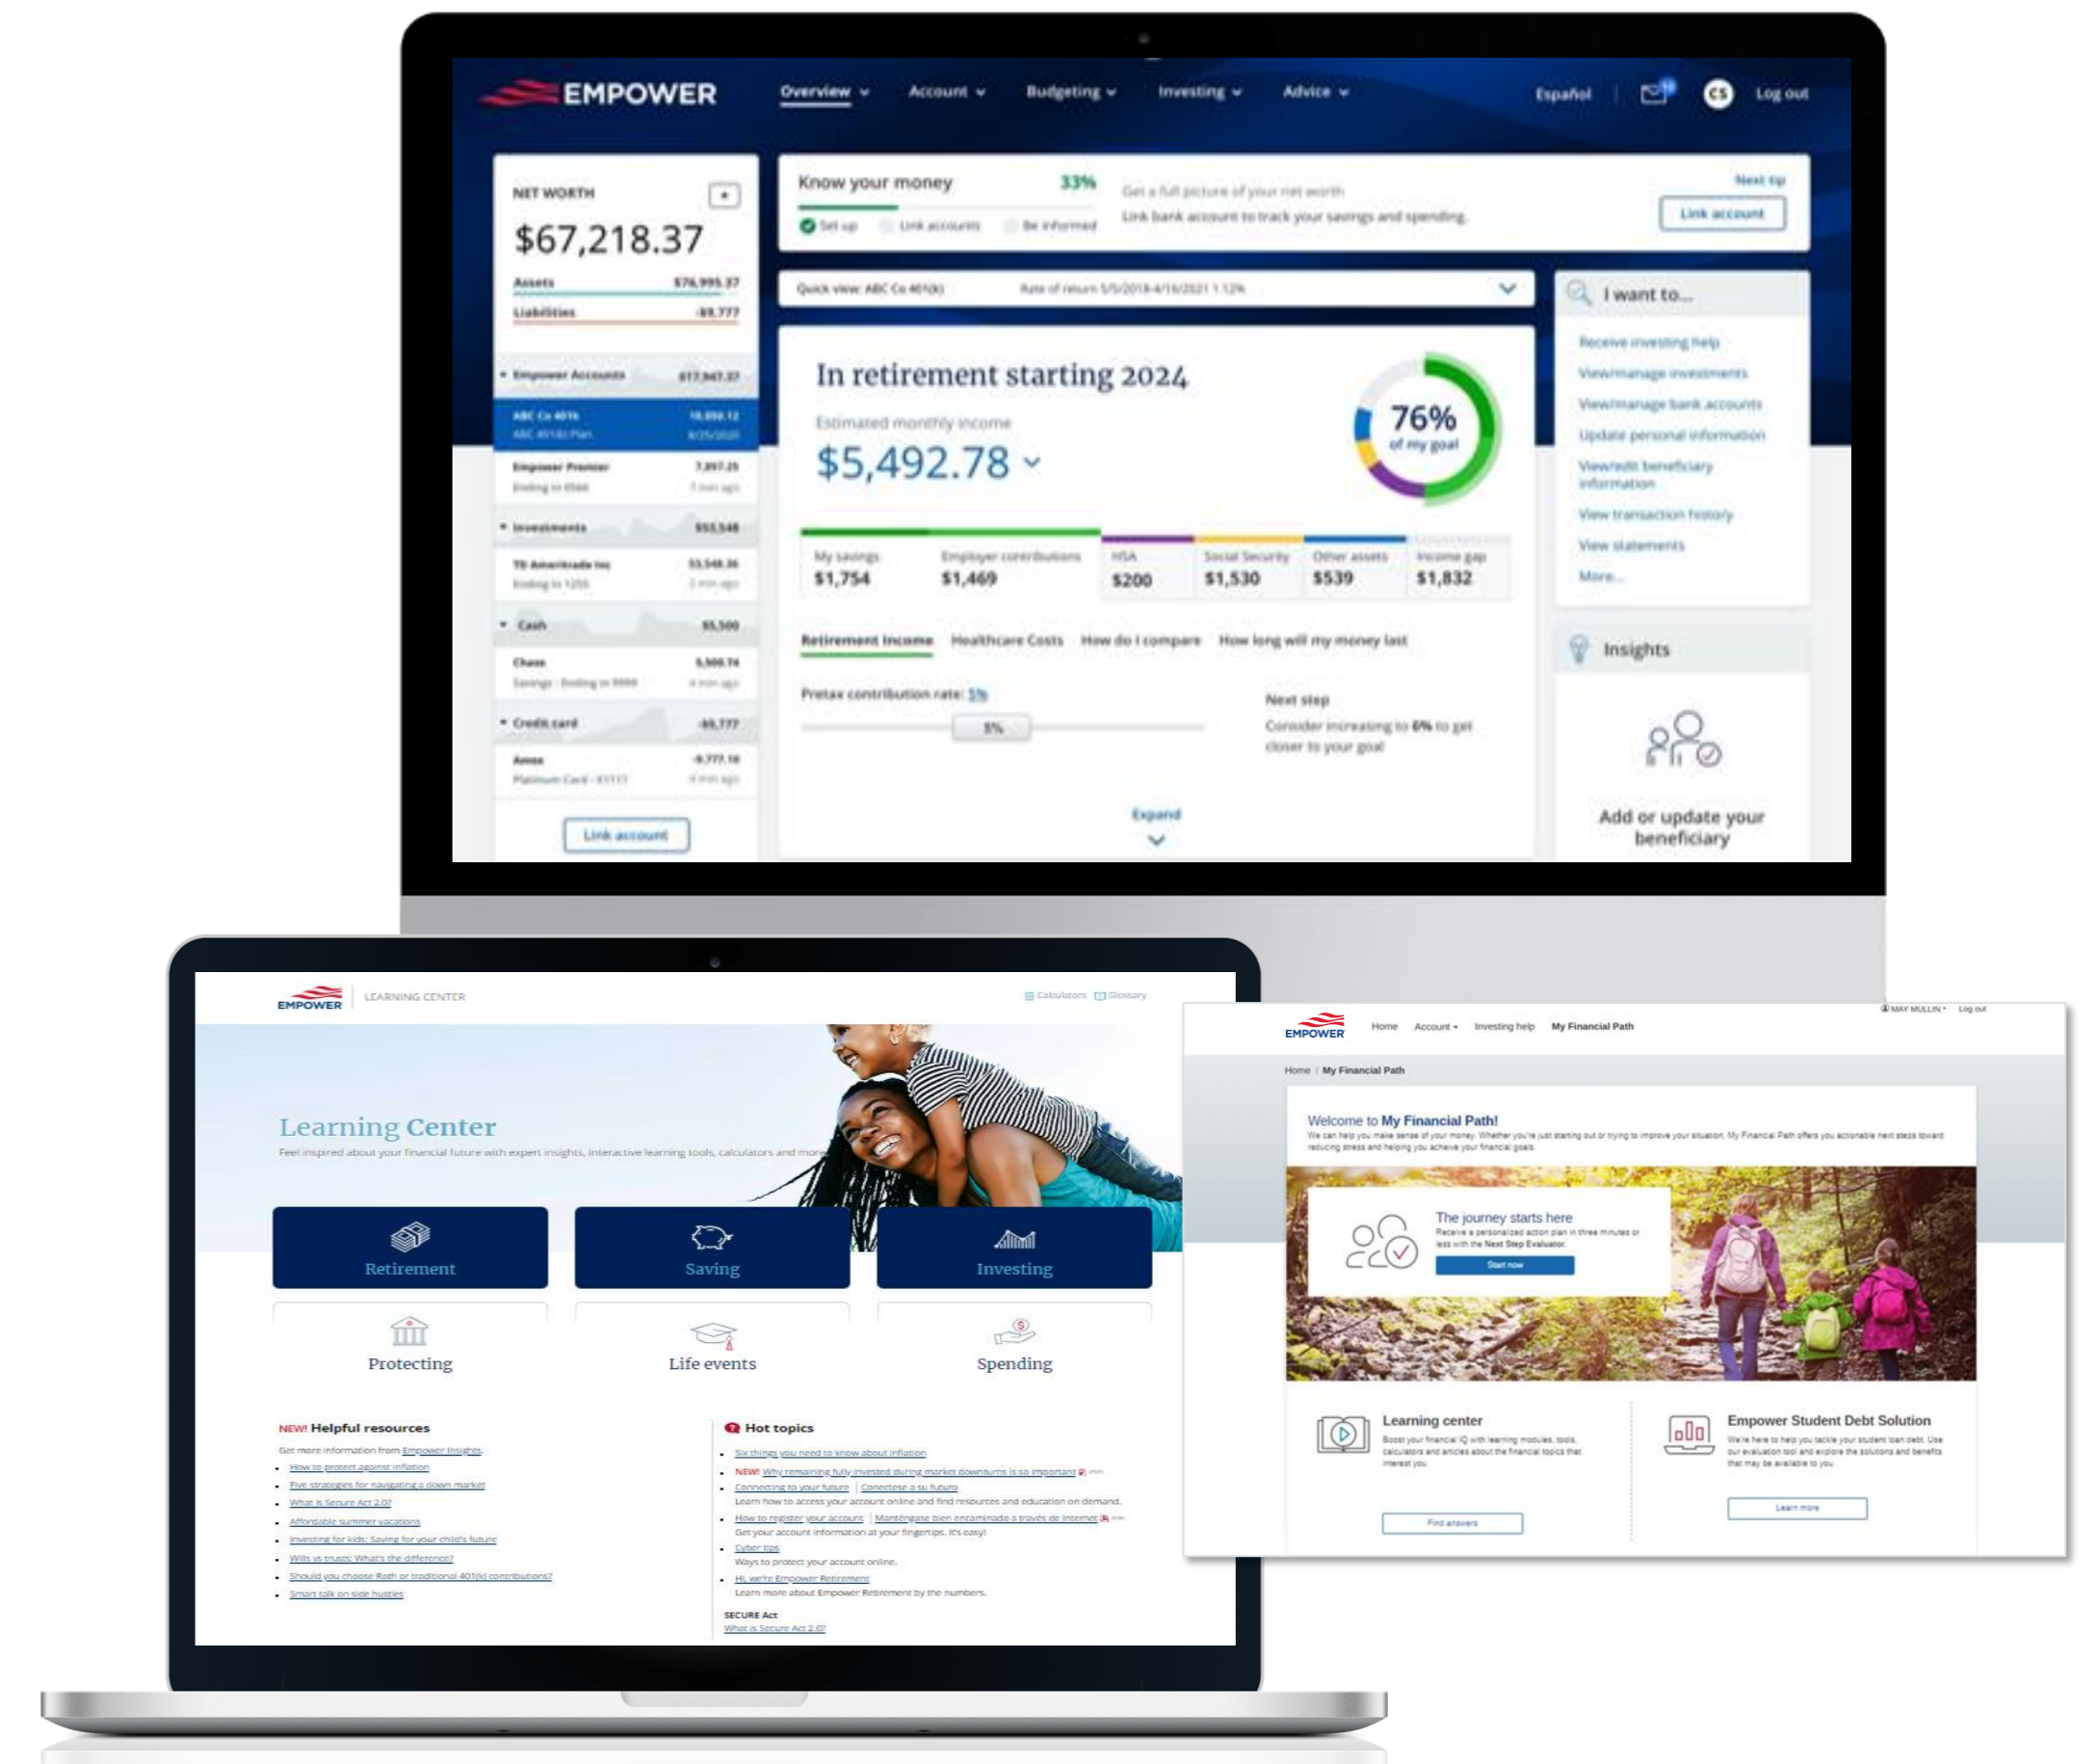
EMPOWER Overview Account Budgeting Investing Advice Español CS Log out

NET WORTH
$67,218.37
Assets $76,995.37
Liabilities -$9,777

Empower Accounts $17,947.37
ABC Co 401k
ABC 401(k) Plan
Empower Premier
Investments $53,548
TD Ameritrade Inc
Cash $5,500
Chase
Credit card -$9,777
Amex
Platinum Card
Link account

Know your money 33%
Set up Link accounts Be informed
Get a full picture of your net worth
Link bank account to track your savings and spending.
Next tip
Link account

Quick view: ABC Co 401(k) Rate of return

I want to...
Receive investing help
View/manage investments
View/manage bank accounts
Update personal information
View/edit beneficiary information
View transaction history
View statements
More...

In retirement starting 2024
Estimated monthly income
$5,492.78
76% of my goal

My savings $1,754
Employer contributions $1,469
HSA $200
Social Security $1,530
Other assets $539
Income gap $1,832

Retirement Income Healthcare Costs How do I compare How long will my money last
Pretax contribution rate: 5%
5%
Next step
Consider increasing to 6% to get closer to your goal
Expand

Insights
Add or update your beneficiary

EMPOWER LEARNING CENTER Calculators Glossary
Learning Center
Feel inspired about your financial future with expert insights, interactive learning tools, calculators and more
Retirement Saving Investing
Protecting Life events Spending

NEW! Helpful resources
Get more information from Empower Insights.
How to protect against inflation
Five strategies for navigating a down market
What is Secure Act 2.0?
Affordable summer vacations
Investing for kids: Saving for your child's future
Wills vs trusts: What's the difference?
Should you choose Roth or traditional 401(k) contributions?
Smart talk on side hustles

Hot topics
Six things you need to know about inflation
NEW! Why remaining fully invested during market downturns is so important
Connecting to your future | Conectese a su futuro
Learn how to access your account online and find resources and education on demand.
How to register your account | Manténgase bien encaminado a través de Internet
Get your account information at your fingertips. It's easy!
Cyber tips
Ways to protect your account online.
Hi, we're Empower Retirement
Learn more about Empower Retirement by the numbers.
SECURE Act
What is Secure Act 2.0?

EMPOWER Home Account Investing help My Financial Path MAY MULLIN Log out
Home / My Financial Path
Welcome to My Financial Path!
We can help you make sense of your money. Whether you're just starting out or trying to improve your situation, My Financial Path offers you actionable next steps toward reducing stress and helping you achieve your financial goals.
The journey starts here
Receive a personalized action plan in three minutes or less with the Next Step Evaluator.
Start now
Learning center
Boost your financial IQ with learning modules, tools, calculators and articles about the financial topics that interest you.
Find answers
Empower Student Debt Solution
We're here to help you tackle your student loan debt. Use our evaluation tool and explore the solutions and benefits that may be available to you.
Learn more